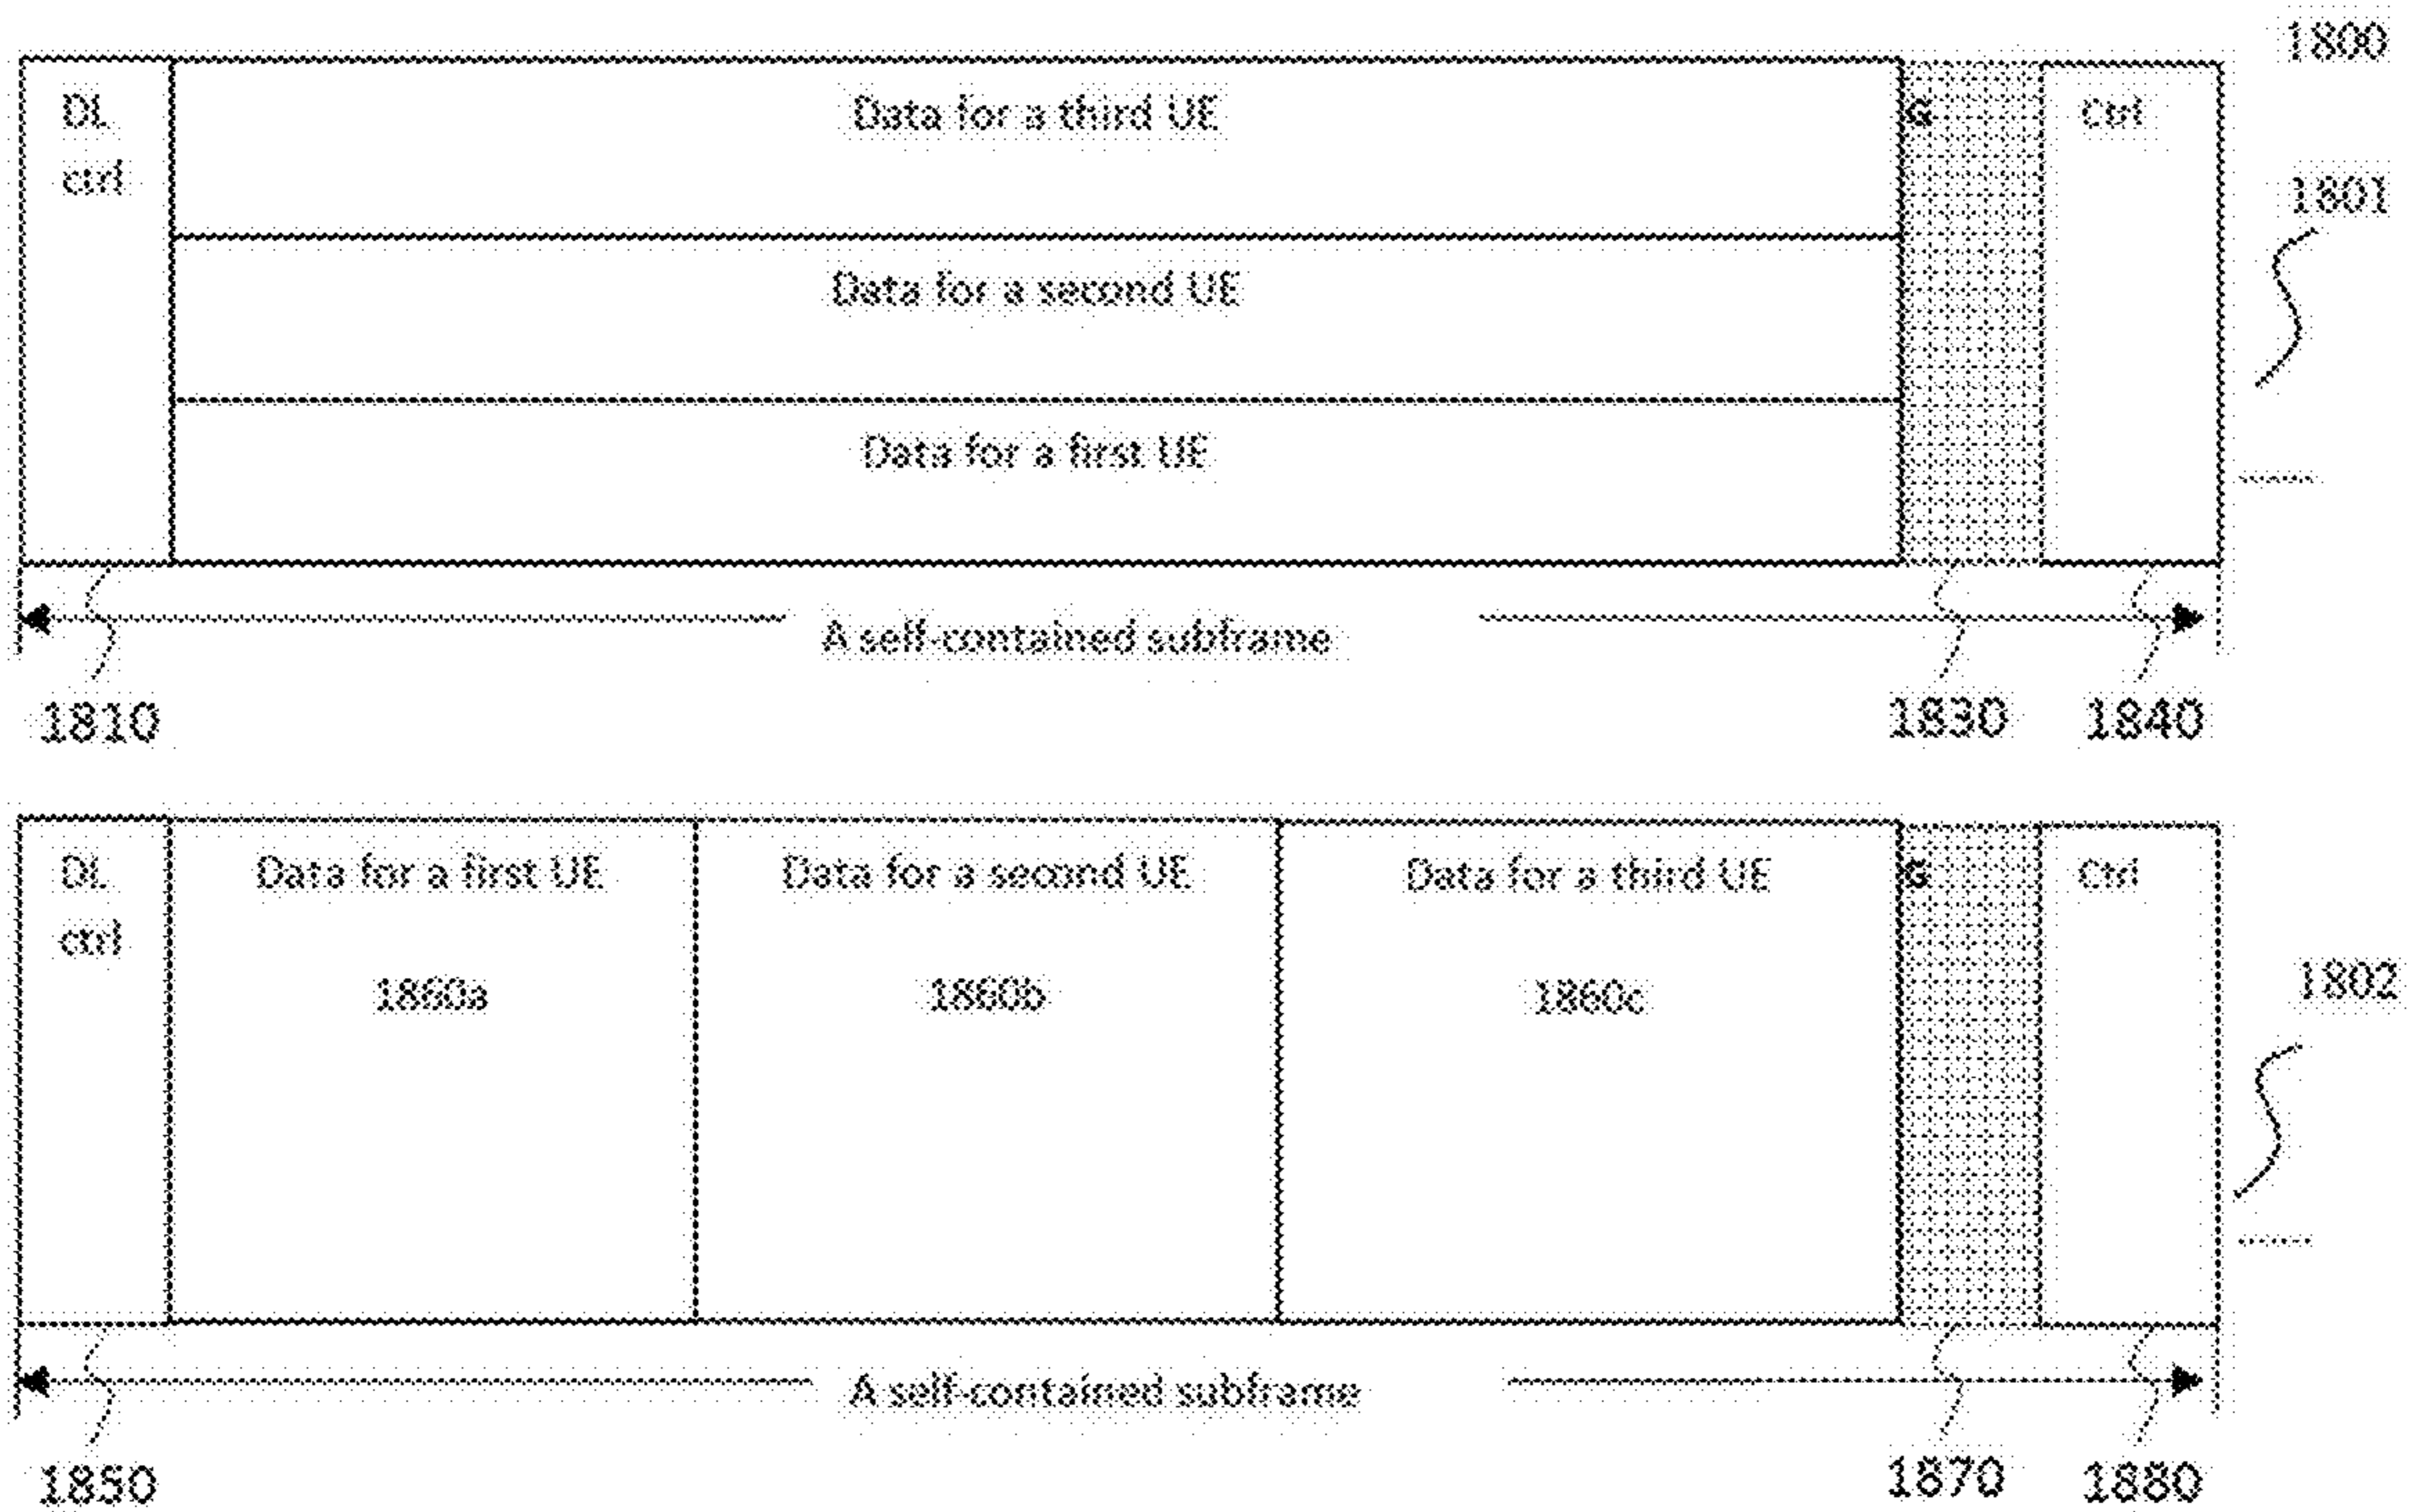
1800

DL ctrl

Data for a third UE

Data for a second UE

Data for a first UE

G

Ctrl

1801

A self-contained subframe

1810

1830

1840

DL ctrl

Data for a first UE

1860a

Data for a second UE

1860b

Data for a third UE

1860c

G

Ctrl

1802

A self-contained subframe

1850

1870

1880